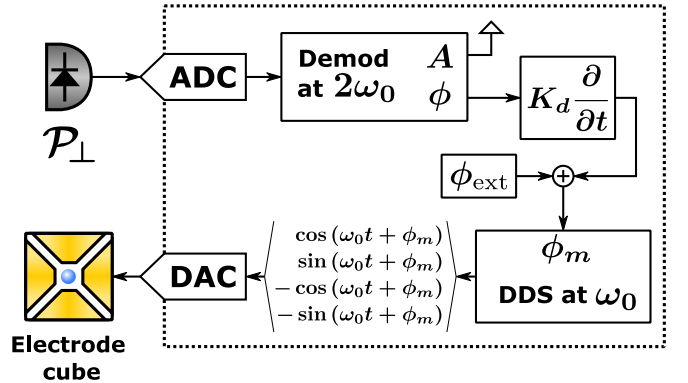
$\mathcal{P}_\perp$

ADC

Demod at $2\omega_0$

$A$

$\phi$

$K_d \frac{\partial}{\partial t}$

$\phi_{\mathrm{ext}}$

$+$

$\phi_m$

DDS at $\omega_0$

$\left\langle \begin{matrix} \cos(\omega_0 t + \phi_m) \\ \sin(\omega_0 t + \phi_m) \\ -\cos(\omega_0 t + \phi_m) \\ -\sin(\omega_0 t + \phi_m) \end{matrix} \right\rangle$

DAC

Electrode cube